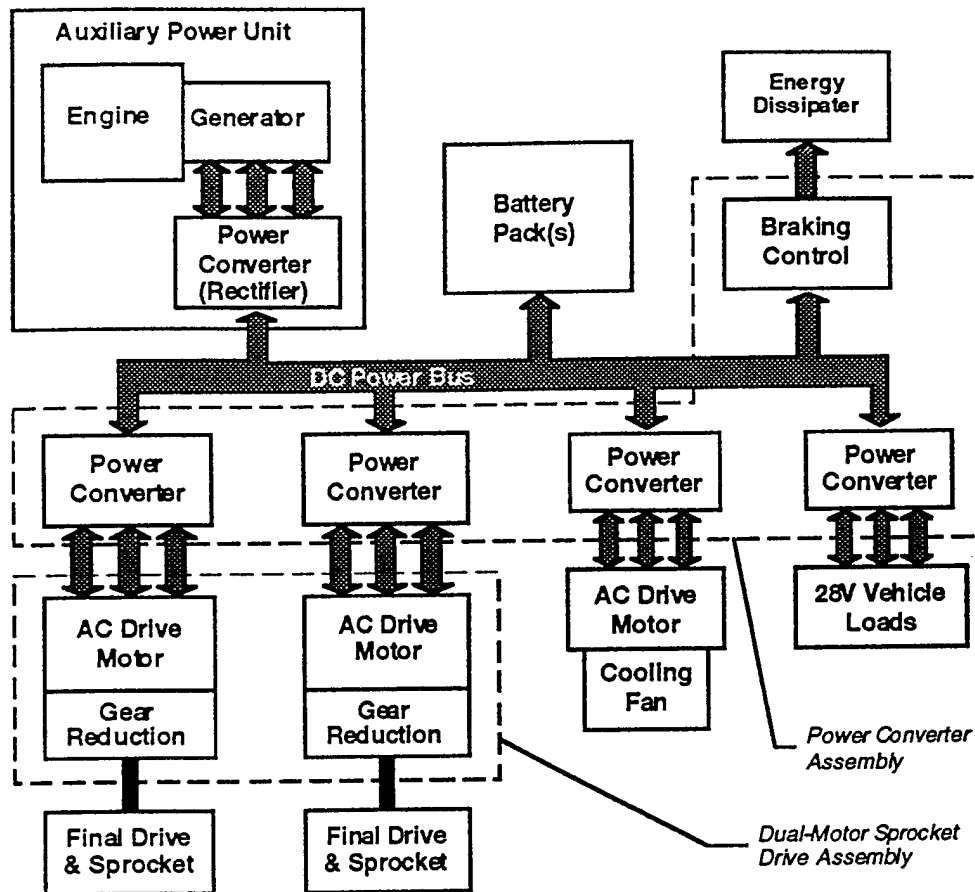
Auxiliary Power Unit

Engine

Generator

Power Converter (Rectifier)

Battery Pack(s)

Energy Dissipater

Braking Control

DC Power Bus

Power Converter

Power Converter

Power Converter

Power Converter

AC Drive Motor

Gear Reduction

AC Drive Motor

Gear Reduction

AC Drive Motor

Cooling Fan

28V Vehicle Loads

Final Drive & Sprocket

Final Drive & Sprocket

Power Converter Assembly

Dual-Motor Sprocket Drive Assembly